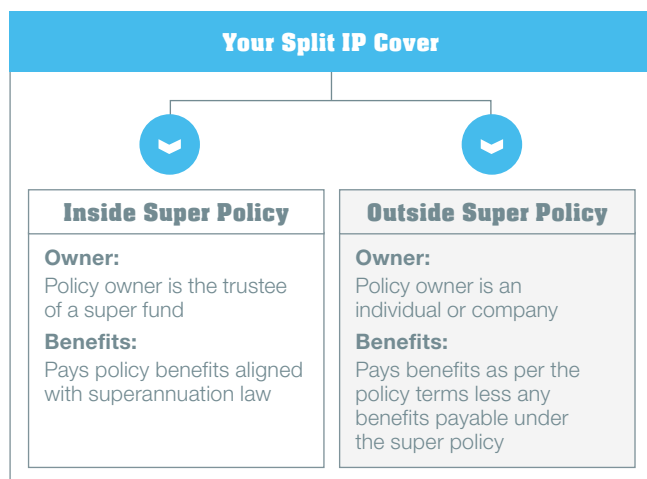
Your Split IP Cover

Inside Super Policy

Owner:
Policy owner is the trustee of a super fund

Benefits:
Pays policy benefits aligned with superannuation law

Outside Super Policy

Owner:
Policy owner is an individual or company

Benefits:
Pays benefits as per the policy terms less any benefits payable under the super policy